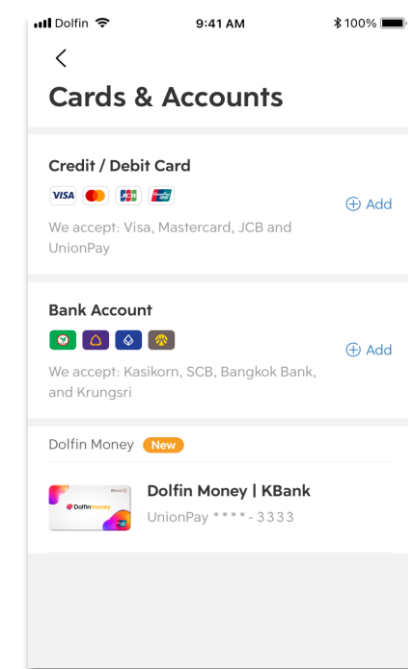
Dolfin 9:41 AM 100%

<

Cards & Accounts

Credit / Debit Card

VISA JCB

We accept: Visa, Mastercard, JCB and UnionPay

⊕ Add

Bank Account

We accept: Kasikorn, SCB, Bangkok Bank, and Krungsri

⊕ Add

Dolfin Money New

Dolfin money

Dolfin Money | KBank

UnionPay **** - 3333